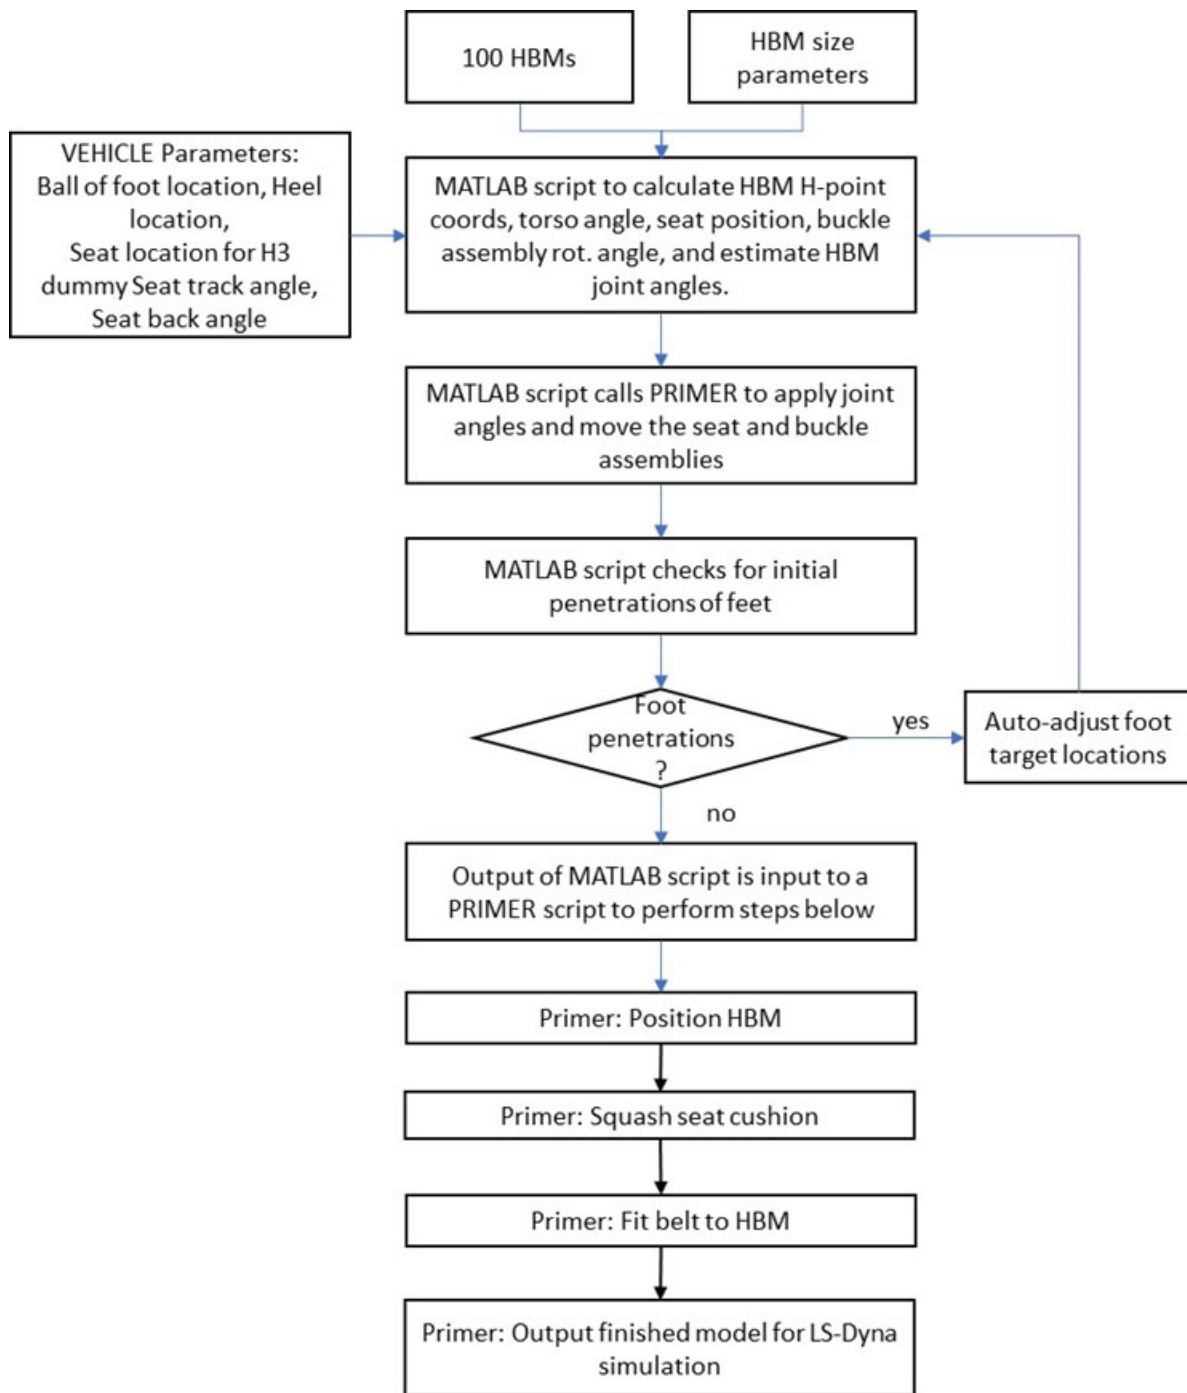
100 HBMs

HBM size parameters

VEHICLE Parameters: Ball of foot location, Heel location, Seat location for H3 dummy Seat track angle, Seat back angle

MATLAB script to calculate HBM H-point coords, torso angle, seat position, buckle assembly rot. angle, and estimate HBM joint angles.

MATLAB script calls PRIMER to apply joint angles and move the seat and buckle assemblies

MATLAB script checks for initial penetrations of feet

Foot penetrations ?

yes

Auto-adjust foot target locations

no

Output of MATLAB script is input to a PRIMER script to perform steps below

Primer: Position HBM

Primer: Squash seat cushion

Primer: Fit belt to HBM

Primer: Output finished model for LS-Dyna simulation